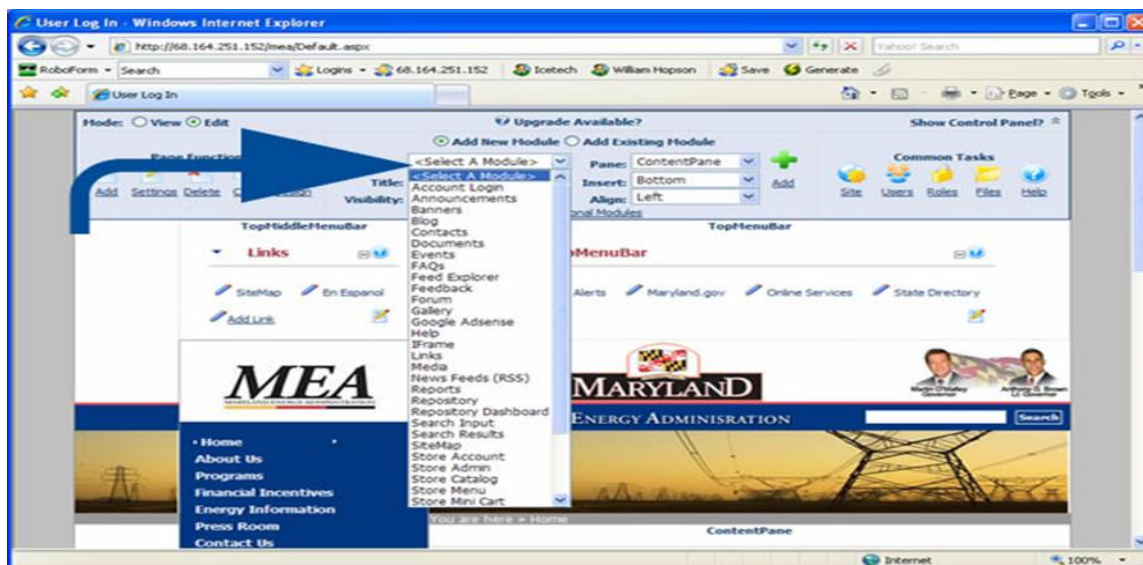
User Log In - Windows Internet Explorer

http://68.164.251.152/mea/Default.aspx

Yahoo! Search

RoboForm · Search · Logins · 68.164.251.152 · Icetech · William Hopson · Save · Generate

User Log In

Page · Tools

Mode: View Edit

Upgrade Available?

Show Control Panel?

Add New Module Add Existing Module

Page Functions

Add Settings Delete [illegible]

Title:

Visibility:

<Select A Module>

<Select A Module>
Account Login
Announcements
Banners
Blog
Contacts
Documents
Events
FAQs
Feed Explorer
Feedback
Forum
Gallery
Google Adsense
Help
IFrame
Links
Media
News Feeds (RSS)
Reports
Repository
Repository Dashboard
Search Input
Search Results
SiteMap
Store Account
Store Admin
Store Catalog
Store Menu
Store Mini Cart

Pane: ContentPane

Insert: Bottom

Align: Left

Add

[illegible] onal Modules

Common Tasks

Site Users Roles Files Help

TopMiddleMenuBar

TopMenuBar

Links

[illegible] MenuBar

SiteMap En Espanol

Alerts Maryland.gov Online Services State Directory

Add Link

MEA

MARYLAND

ENERGY ADMINISRATION

Search

Martin O'Malley Governor

Anthony G. Brown Lt. Governor

• Home
About Us
Programs
Financial Incentives
Energy Information
Press Room
Contact Us

You are here » Home

ContentPane

Internet

100%